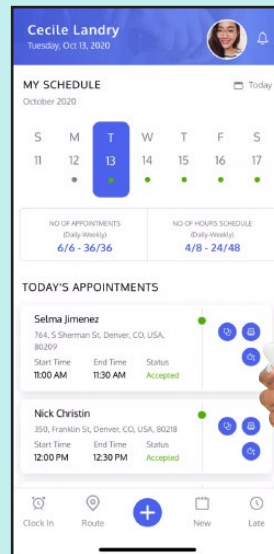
Cecile Landry
Tuesday, Oct 13, 2020

MY SCHEDULE
Today
October 2020

| S | M | T | W | T | F | S |
|---|---|---|---|---|---|---|
| 11 | 12 | 13 | 14 | 15 | 16 | 17 |

NO OF APPOINTMENTS (Daily-Weekly)
6/6 - 36/36

NO OF HOURS SCHEDULE (Daily-Weekly)
4/8 - 24/48

TODAY'S APPOINTMENTS

Selma Jimenez
764, S Sherman St, Denver, CO, USA, 80209
Start Time 11:00 AM
End Time 11:30 AM
Status Accepted

Nick Christin
350, Franklin St, Denver, CO, USA, 80218
Start Time 12:00 PM
End Time 12:30 PM
Status Accepted

Clock In
Route
New
Late